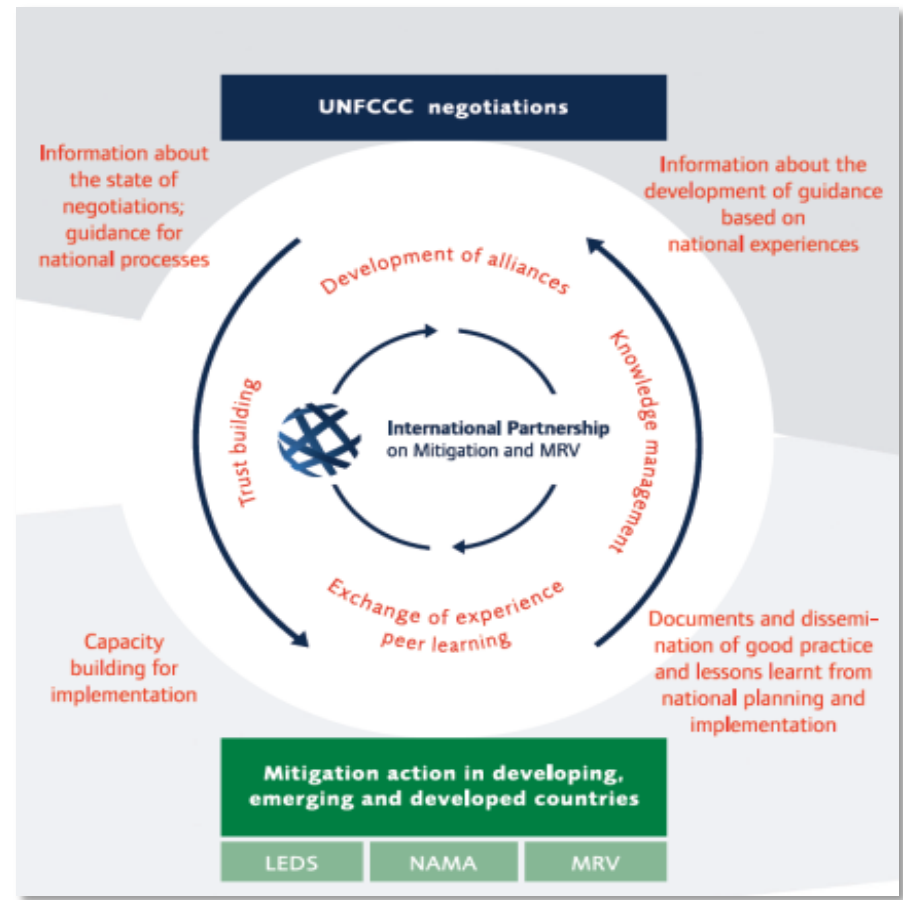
UNFCCC negotiations

Information about the state of negotiations; guidance for national processes

Information about the development of guidance based on national experiences

Development of alliances

Trust building

Knowledge management

International Partnership on Mitigation and MRV

Exchange of experience peer learning

Capacity building for implementation

Documents and dissemination of good practice and lessons learnt from national planning and implementation

Mitigation action in developing, emerging and developed countries

| LEDS | NAMA | MRV |
|---|---|---|